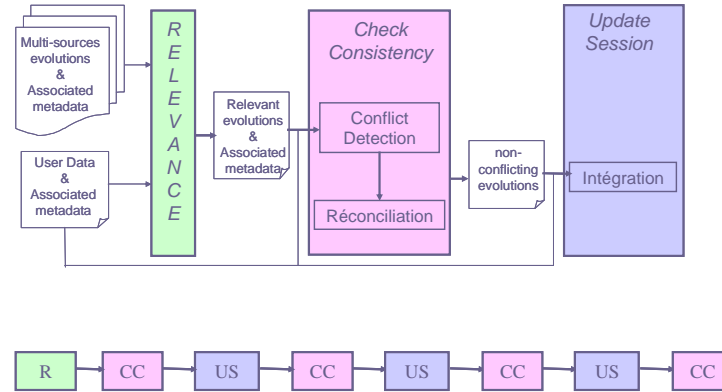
Multi-sources evolutions & Associated metadata

User Data & Associated metadata

R E L E V A N C E

Relevant evolutions & Associated metadata

Check Consistency

Conflict Detection

Réconciliation

non-conflicting evolutions

Update Session

Intégration

R

CC

US

CC

US

CC

US

CC